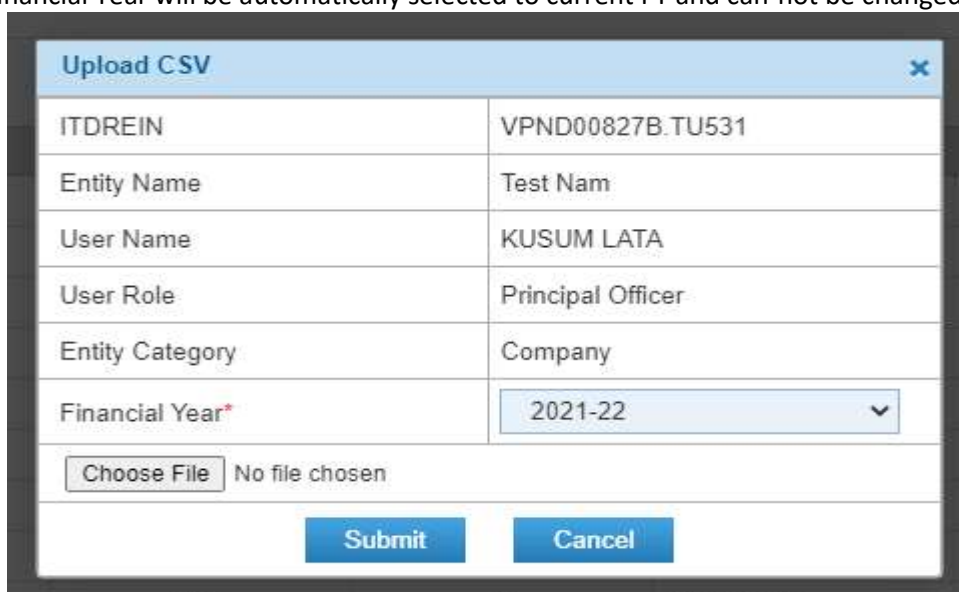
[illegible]inancial Year will be automatically selected to current FY and can not be changed

Upload CSV ×

| | |
|---|---|
| ITDREIN | VPND00827B.TU531 |
| Entity Name | Test Nam |
| User Name | KUSUM LATA |
| User Role | Principal Officer |
| Entity Category | Company |
| Financial Year* | 2021-22 |

Choose File No file chosen

Submit Cancel